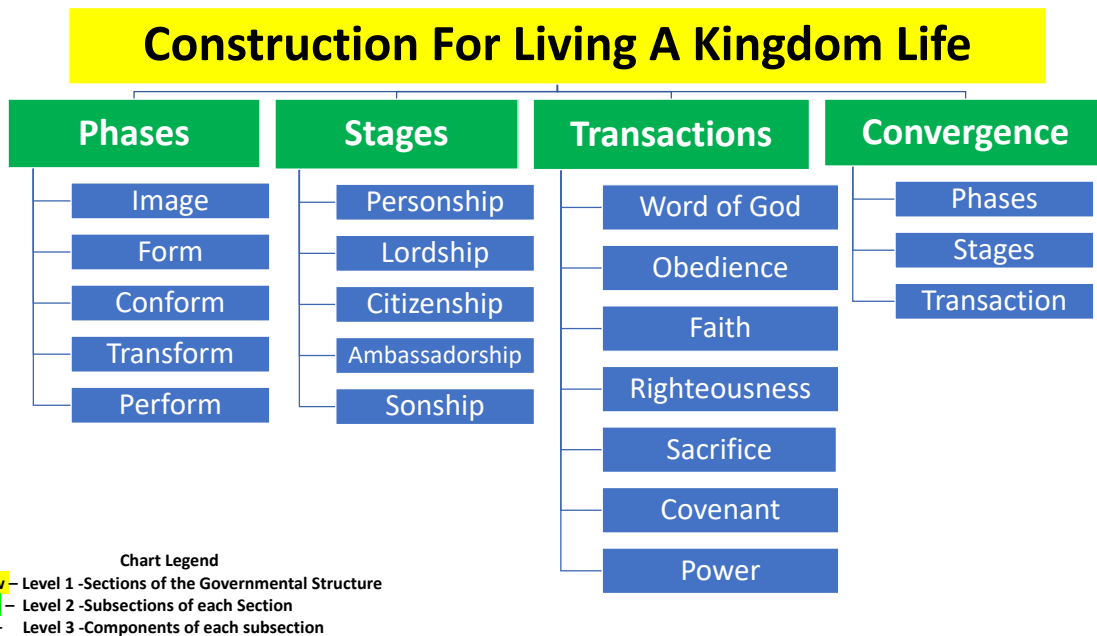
Construction For Living A Kingdom Life

Phases
Image
Form
Conform
Transform
Perform

Stages
Personship
Lordship
Citizenship
Ambassadorship
Sonship

Transactions
Word of God
Obedience
Faith
Righteousness
Sacrifice
Covenant
Power

Convergence
Phases
Stages
Transaction

Chart Legend
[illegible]w – Level 1 -Sections of the Governmental Structure
– Level 2 -Subsections of each Section
- Level 3 -Components of each subsection